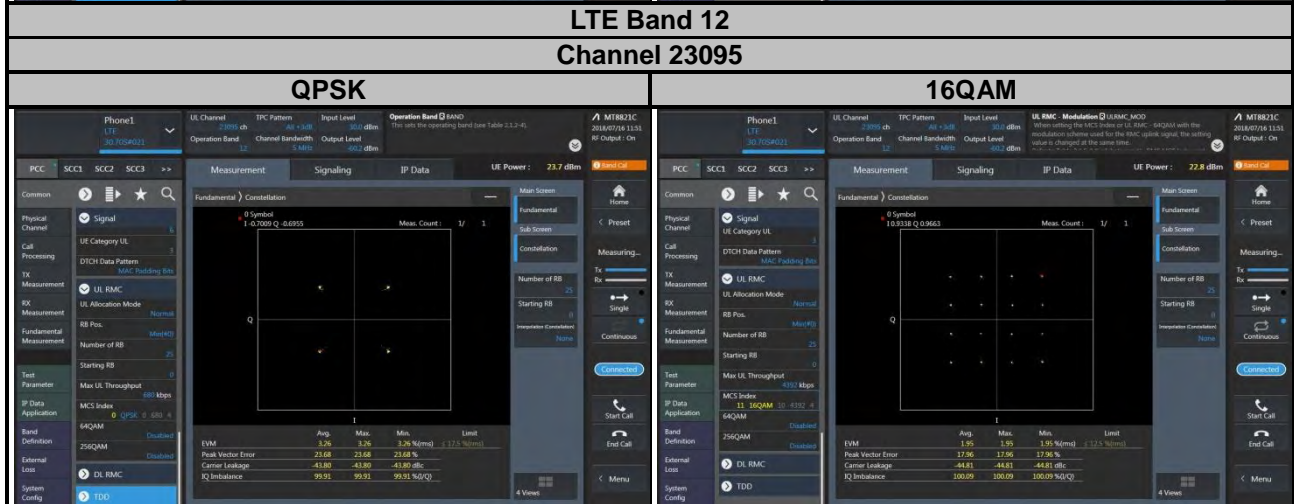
LTE Band 12

Channel 23095

| QPSK | 16QAM |
|---|---|
| Phone1 LTE 30.70S#021 | Phone1 LTE 30.70S#021 |

Phone1
LTE
30.70S#021

UL Channel 23095 ch
TPC Pattern All +3dB
Input Level 30.0 dBm
Operation Band 12
Channel Bandwidth 5 MHz
Output Level -69.2 dBm

Operation Band BAND
This sets the operating band (see Table 2.1.2-4).

MT8821C
2018/07/16 11:51
RF Output : On

PCC SCC1 SCC2 SCC3 >>
Measurement Signaling IP Data
UE Power : 23.7 dBm
Band Cal

Common
Physical Channel
Call Processing
TX Measurement
RX Measurement
Fundamental Measurement
Test Parameter
IP Data Application
Band Definition
External Loss
System Config

Signal
UE Category UL
DTCH Data Pattern MAC Padding Bits
UL RMC
UL Allocation Mode Normal
RB Pos. Min(#0)
Number of RB 25
Starting RB 0
Max UL Throughput 680 kbps
MCS Index 0 QPSK
64QAM Disabled
256QAM Disabled
DL RMC
TDD

Fundamental ⟩ Constellation
0 Symbol
1 -0.7009 Q -0.6955
Meas. Count : 1/ 1
Q
I

| | Avg. | Max. | Min. | Limit |
|---|---|---|---|---|
| EVM | 3.26 | 3.26 | 3.26 %(rms) | ≤ 17.5 %(rms) |
| Peak Vector Error | 23.68 | 23.68 | 23.68 % | |
| Carrier Leakage | -43.80 | -43.80 | -43.80 dBc | |
| IQ Imbalance | 99.91 | 99.91 | 99.91 %(I/Q) | |

Main Screen
Fundamental
Sub Screen
Constellation
Number of RB 25
Starting RB 0
Interpolation (Constellation) None
4 Views

Home
Preset
Measuring...
Tx
Rx
Single
Continuous
Connected
Start Call
End Call
Menu

Phone1
LTE
30.70S#021

UL Channel 23095 ch
TPC Pattern All +3dB
Input Level 30.0 dBm
Operation Band 12
Channel Bandwidth 5 MHz
Output Level -69.2 dBm

UL RMC - Modulation ULRMC_MOD
When setting the MCS Index or UL RMC - 64QAM with the modulation scheme used for the RMC uplink signal, the setting value is changed at the same time.

MT8821C
2018/07/16 11:51
RF Output : On

PCC SCC1 SCC2 SCC3 >>
Measurement Signaling IP Data
UE Power : 22.8 dBm
Band Cal

Common
Physical Channel
Call Processing
TX Measurement
RX Measurement
Fundamental Measurement
Test Parameter
IP Data Application
Band Definition
External Loss
System Config

Signal
UE Category UL 3
DTCH Data Pattern MAC Padding Bits
UL RMC
UL Allocation Mode Normal
RB Pos. Min(#0)
Number of RB 25
Starting RB 0
Max UL Throughput 4392 kbps
MCS Index 11 16QAM
64QAM Disabled
256QAM Disabled
DL RMC
TDD

Fundamental ⟩ Constellation
0 Symbol
1 0.9338 Q 0.9663
Meas. Count : 1/ 1
Q
I

| | Avg. | Max. | Min. | Limit |
|---|---|---|---|---|
| EVM | 1.95 | 1.95 | 1.95 %(rms) | ≤ 12.5 %(rms) |
| Peak Vector Error | 17.96 | 17.96 | 17.96 % | |
| Carrier Leakage | -44.81 | -44.81 | -44.81 dBc | |
| IQ Imbalance | 100.09 | 100.09 | 100.09 %(I/Q) | |

Main Screen
Fundamental
Sub Screen
Constellation
Number of RB 25
Starting RB 0
Interpolation (Constellation) None
4 Views

Home
Preset
Measuring...
Tx
Rx
Single
Continuous
Connected
Start Call
End Call
Menu